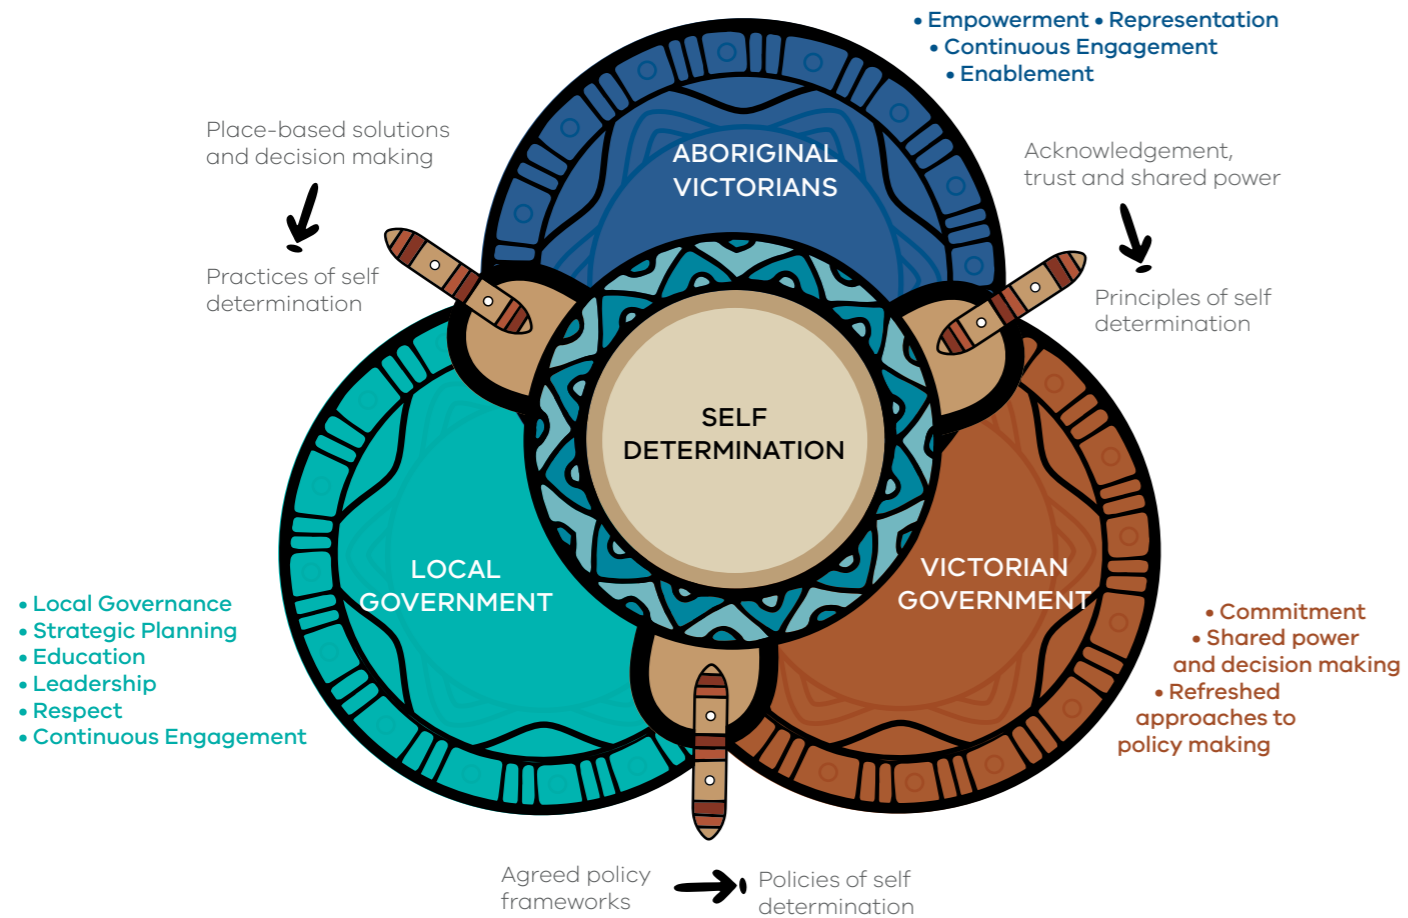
• Empowerment • Representation
• Continuous Engagement
• Enablement

Place-based solutions and decision making

Practices of self determination

ABORIGINAL VICTORIANS

Acknowledgement, trust and shared power

Principles of self determination

SELF DETERMINATION

LOCAL GOVERNMENT

VICTORIAN GOVERNMENT

• Local Governance
• Strategic Planning
• Education
• Leadership
• Respect
• Continuous Engagement

• Commitment
• Shared power and decision making
• Refreshed approaches to policy making

Agreed policy frameworks

Policies of self determination